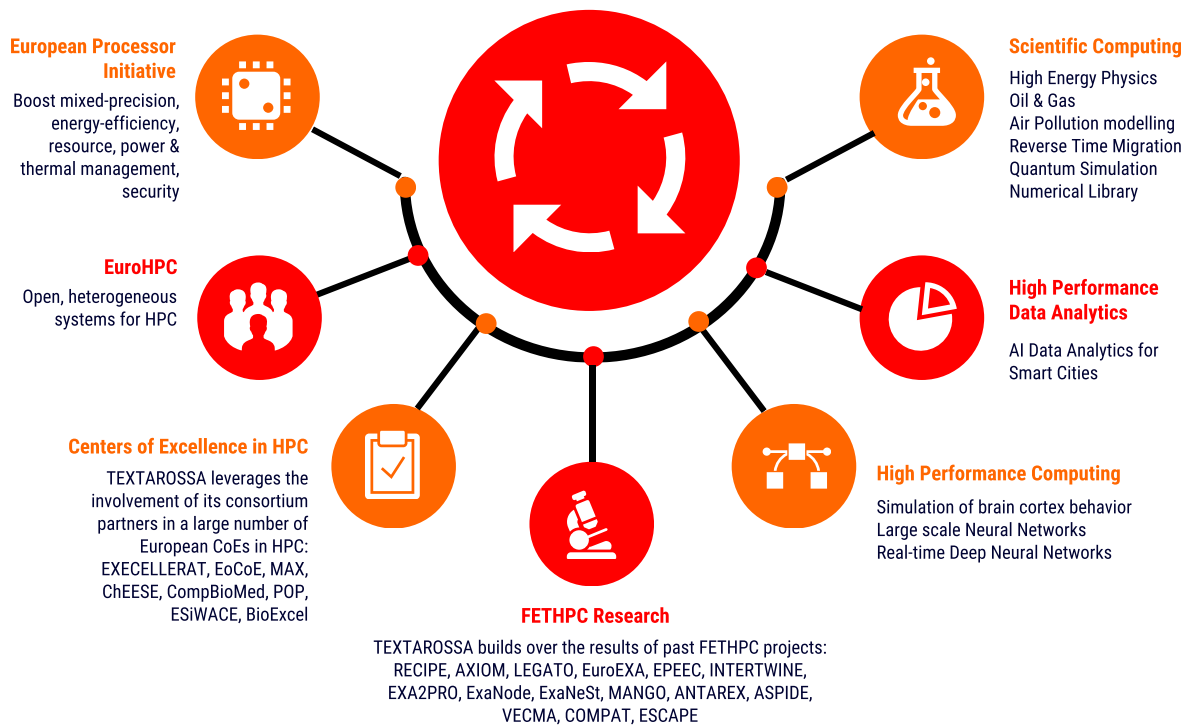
European Processor Initiative

Boost mixed-precision, energy-efficiency, resource, power & thermal management, security

EuroHPC

Open, heterogeneous systems for HPC

Centers of Excellence in HPC

TEXTAROSSA leverages the involvement of its consortium partners in a large number of European CoEs in HPC: EXECELLERAT, EoCoE, MAX, ChEESE, CompBioMed, POP, ESiWACE, BioExcel

FETHPC Research

TEXTAROSSA builds over the results of past FETHPC projects: RECIPE, AXIOM, LEGATO, EuroEXA, EPEEC, INTERTWINE, EXA2PRO, ExaNode, ExaNeSt, MANGO, ANTAREX, ASPIDE, VECMA, COMPAT, ESCAPE

Scientific Computing

High Energy Physics
Oil & Gas
Air Pollution modelling
Reverse Time Migration
Quantum Simulation
Numerical Library

High Performance Data Analytics

AI Data Analytics for Smart Cities

High Performance Computing

Simulation of brain cortex behavior
Large scale Neural Networks
Real-time Deep Neural Networks